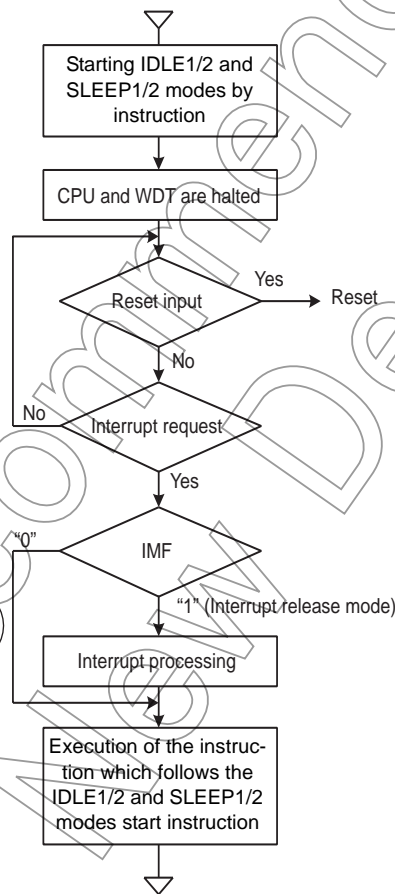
Starting IDLE1/2 and SLEEP1/2 modes by instruction

CPU and WDT are halted

Reset input

Yes

Reset

No

No

Interrupt request

Yes

"0"

IMF

"1" (Interrupt release mode)

Interrupt processing

Execution of the instruction which follows the IDLE1/2 and SLEEP1/2 modes start instruction